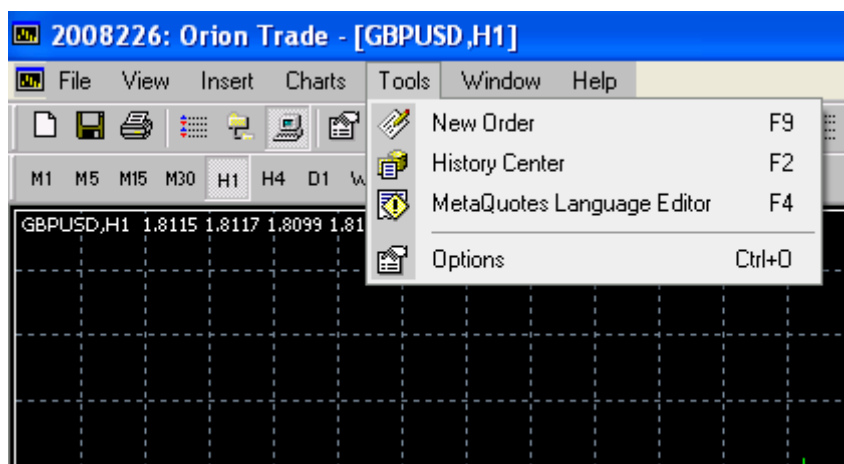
2008226: Orion Trade - [GBPUSD,H1]

File View Insert Charts Tools Window Help

M1 M5 M15 M30 H1 H4 D1 W

GBPUSD,H1 1.8115 1.8117 1.8099 1.81

New Order F9
History Center F2
MetaQuotes Language Editor F4
Options Ctrl+O